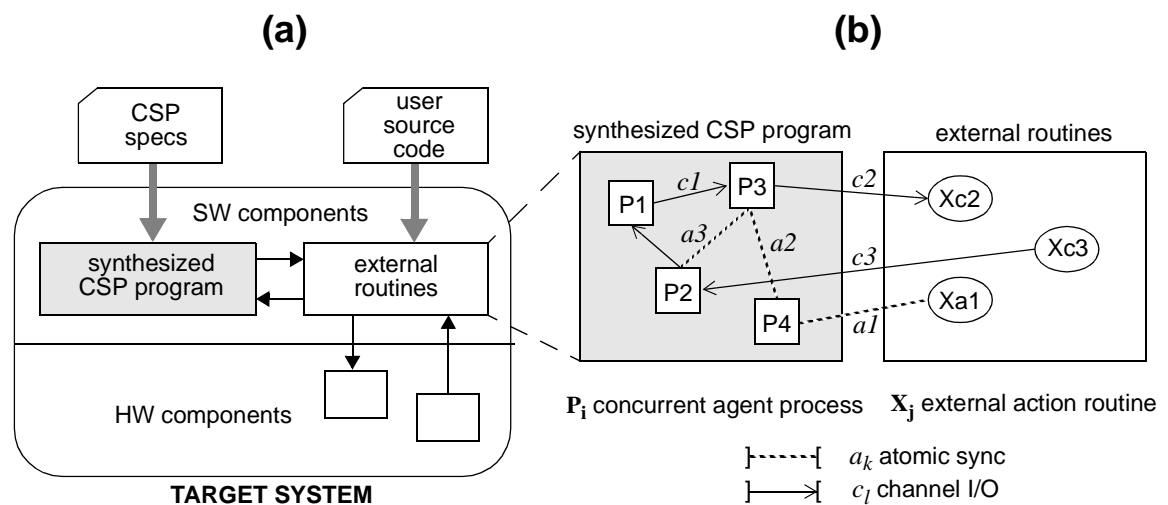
(a)

(b)

CSP specs

user source code

SW components

synthesized CSP program

external routines

HW components

TARGET SYSTEM

synthesized CSP program

external routines

P1

P3

P2

P4

$c1$

$c2$

$c3$

$a1$

$a2$

$a3$

Xc2

Xc3

Xa1

$\mathbf{P_i}$ concurrent agent process

$\mathbf{X_j}$ external action routine

$a_k$ atomic sync

$c_l$ channel I/O